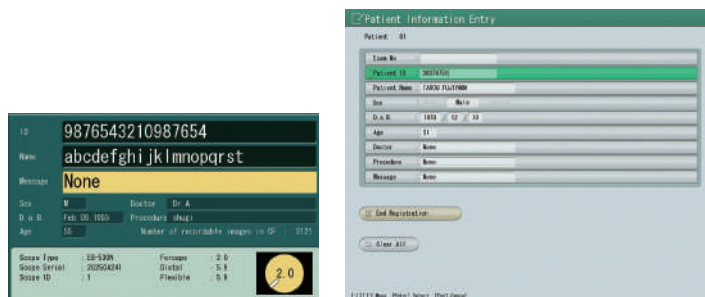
ID 9876543210987654

Name abcdefghijklmnopqrst

Message None

Sex M Doctor Dr.A

D.o.B Feb.09.1955 Procedure shugi

Age 55 Number of recordable images in CF : 3121

Scope Type : EG-530N Forceps : 2.8
Scope Serial : 2020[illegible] Distal : 5.9
Scope ID : 1 Flexible : 5.9

2.0

Patient Information Entry

Patient : 01

Exam No

Patient ID 20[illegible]

Patient Name TAROU FUJIFNM

Sex Male

D.O.B 1970 / 12 / 10

Age 31

Doctor None

Procedure None

Message None

End Registration

Clear All

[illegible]